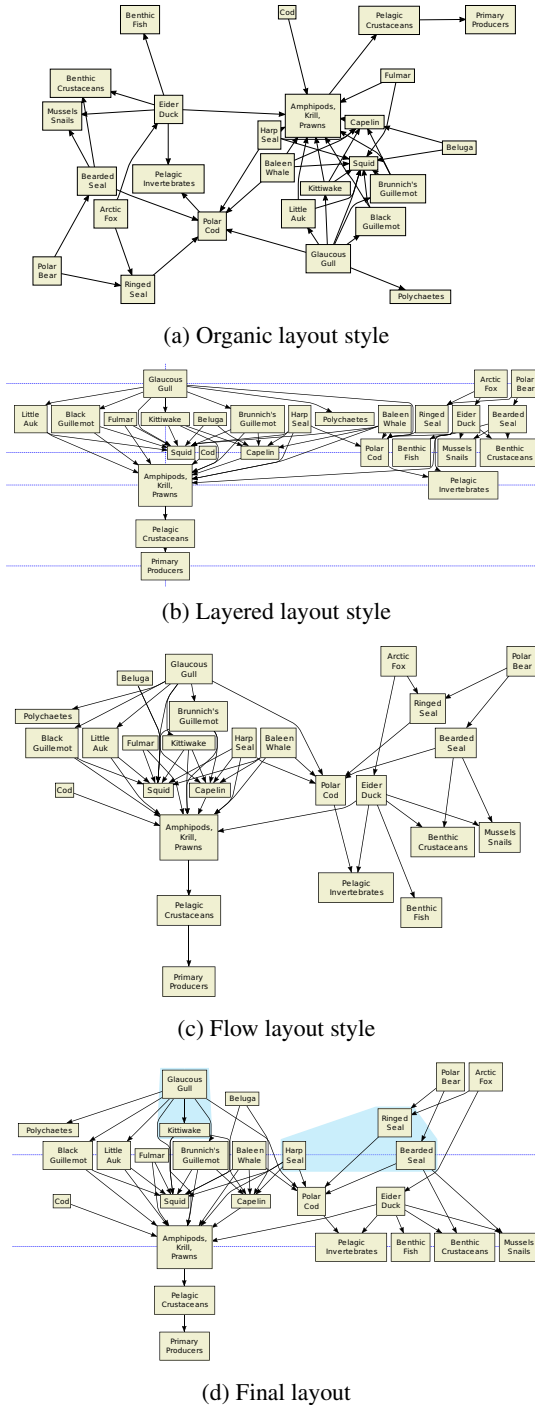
Benthic Fish

Cod

Pelagic Crustaceans

Primary Producers

Benthic Crustaceans

Fulmar

Eider Duck

Amphipods, Krill, Prawns

Mussels Snails

Capelin

Harp Seal

Beluga

Bearded Seal

Pelagic Invertebrates

Baleen Whale

Squid

Brunnich's Guillemot

Arctic Fox

Kittiwake

Polar Cod

Little Auk

Black Guillemot

Polar Bear

Glaucous Gull

Ringed Seal

Polychaetes

(a) Organic layout style

Glaucous Gull

Arctic Fox

Polar Bear

Little Auk

Black Guillemot

Fulmar

Kittiwake

Beluga

Brunnich's Guillemot

Harp Seal

Polychaetes

Baleen Whale

Ringed Seal

Eider Duck

Bearded Seal

Squid

Cod

Capelin

Polar Cod

Benthic Fish

Mussels Snails

Benthic Crustaceans

Amphipods, Krill, Prawns

Pelagic Invertebrates

Pelagic Crustaceans

Primary Producers

(b) Layered layout style

Glaucous Gull

Beluga

Arctic Fox

Polar Bear

Brunnich's Guillemot

Polychaetes

Ringed Seal

Black Guillemot

Little Auk

Fulmar

Kittiwake

Harp Seal

Baleen Whale

Bearded Seal

Squid

Capelin

Polar Cod

Eider Duck

Cod

Amphipods, Krill, Prawns

Benthic Crustaceans

Mussels Snails

Pelagic Invertebrates

Benthic Fish

Pelagic Crustaceans

Primary Producers

(c) Flow layout style

Glaucous Gull

Beluga

Polar Bear

Arctic Fox

Kittiwake

Ringed Seal

Polychaetes

Black Guillemot

Little Auk

Fulmar

Brunnich's Guillemot

Baleen Whale

Harp Seal

Bearded Seal

Squid

Capelin

Polar Cod

Eider Duck

Cod

Amphipods, Krill, Prawns

Pelagic Invertebrates

Benthic Fish

Benthic Crustaceans

Mussels Snails

Pelagic Crustaceans

Primary Producers

(d) Final layout